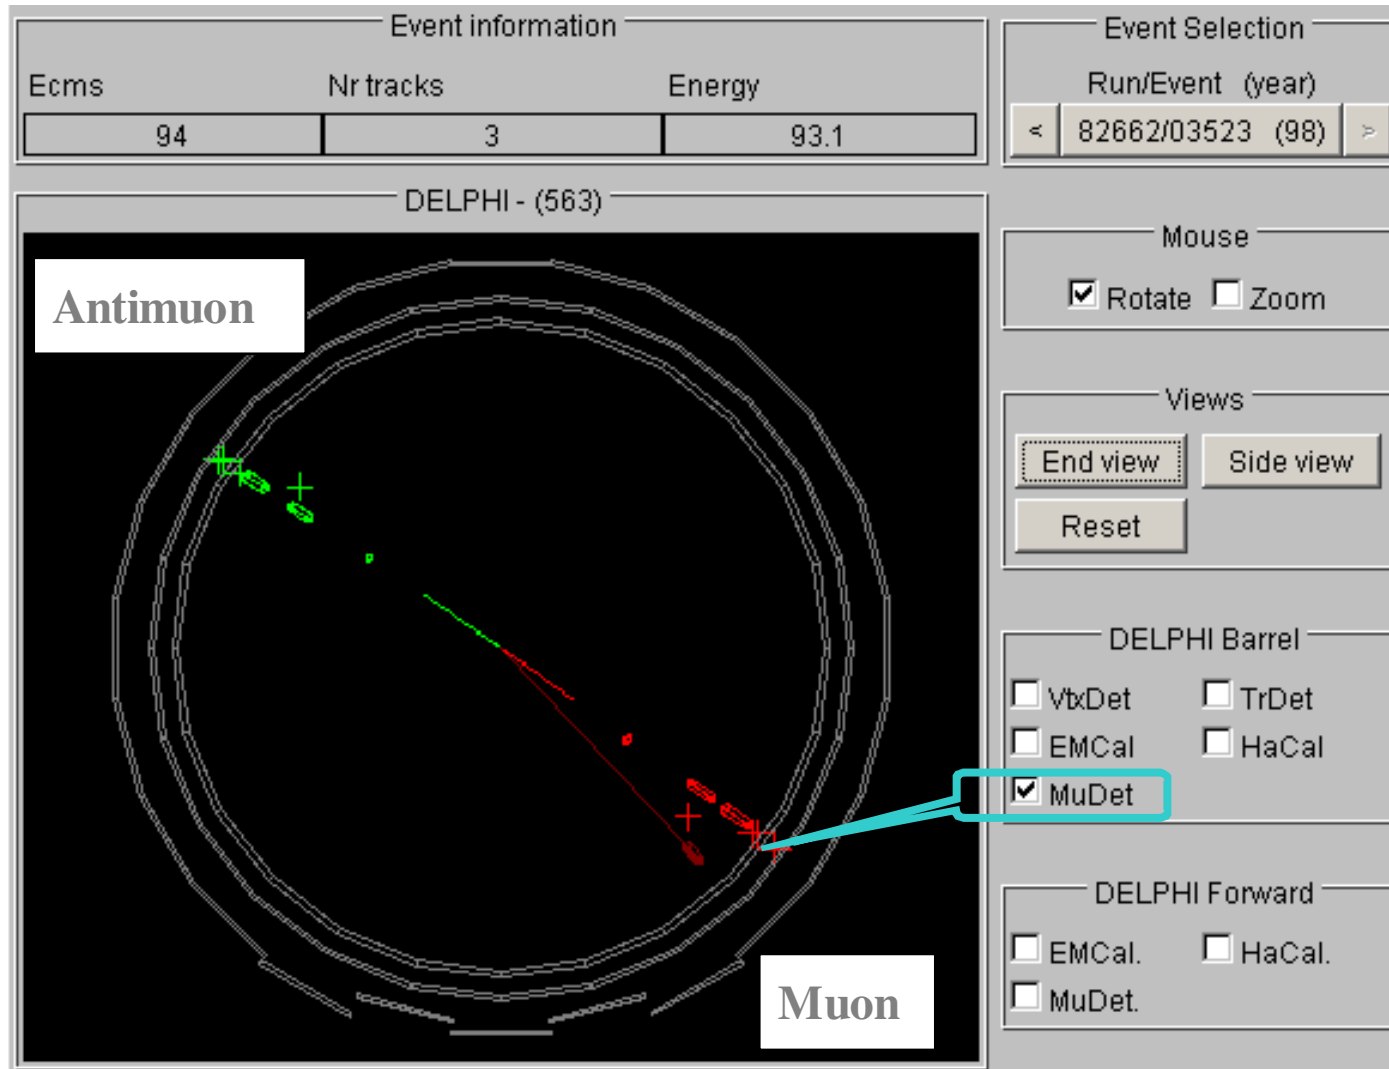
Event information

| Ecms | Nr tracks | Energy |
|---|---|---|
| 94 | 3 | 93.1 |

Event Selection
Run/Event (year)
< 82662/03523 (98) >

DELPHI - (563)

Antimuon

Muon

Mouse
Rotate Zoom

Views
End view
Side view
Reset

DELPHI Barrel
VtxDet TrDet
EMCal HaCal
MuDet

DELPHI Forward
EMCal. HaCal.
MuDet.